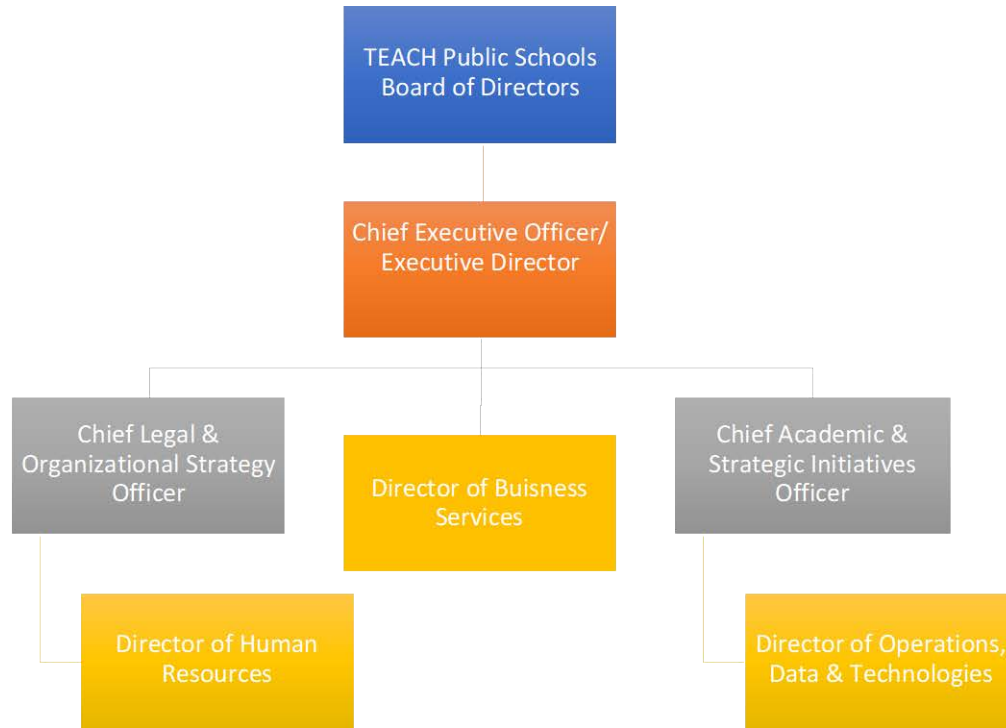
TEACH Public Schools Board of Directors

Chief Executive Officer/ Executive Director

Chief Legal & Organizational Strategy Officer

Director of Buisness Services

Chief Academic & Strategic Initiatives Officer

Director of Human Resources

Director of Operations, Data & Technologies